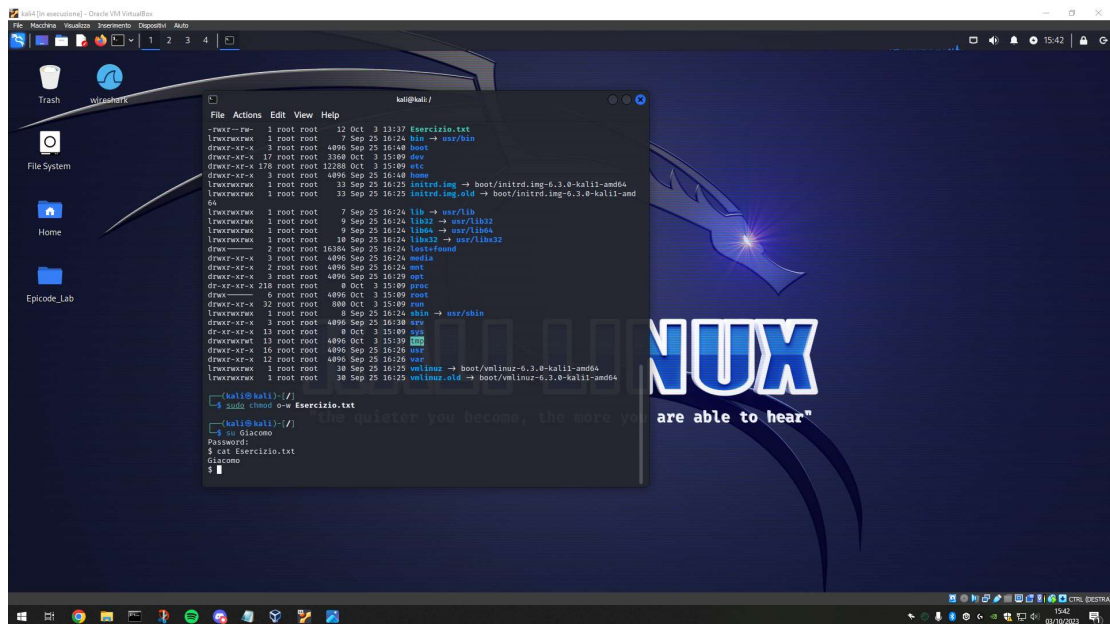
kali4 [In esecuzione] - Oracle VM VirtualBox
File Macchina Visualizza Inserimento Dispositivi Aiuto

1 2 3 4

15:42

Trash
wireshark
File System
Home
Epicode_Lab

kali@kali: /
File Actions Edit View Help
-rwxr--rw- 1 root root 12 Oct 3 13:37 Esercizio.txt
lrwxrwxrwx 1 root root 7 Sep 25 16:24 bin → usr/bin
drwxr-xr-x 3 root root 4096 Sep 25 16:40 boot
drwxr-xr-x 17 root root 3360 Oct 3 15:09 dev
drwxr-xr-x 178 root root 12288 Oct 3 15:09 etc
drwxr-xr-x 3 root root 4096 Sep 25 16:40 home
lrwxrwxrwx 1 root root 33 Sep 25 16:25 initrd.img → boot/initrd.img-6.3.0-kali1-amd64
lrwxrwxrwx 1 root root 33 Sep 25 16:25 initrd.img.old → boot/initrd.img-6.3.0-kali1-amd64
lrwxrwxrwx 1 root root 7 Sep 25 16:24 lib → usr/lib
lrwxrwxrwx 1 root root 9 Sep 25 16:24 lib32 → usr/lib32
lrwxrwxrwx 1 root root 9 Sep 25 16:24 lib64 → usr/lib64
lrwxrwxrwx 1 root root 10 Sep 25 16:24 libx32 → usr/libx32
drwx------ 2 root root 16384 Sep 25 16:24 lost+found
drwxr-xr-x 3 root root 4096 Sep 25 16:24 media
drwxr-xr-x 2 root root 4096 Sep 25 16:24 mnt
drwxr-xr-x 3 root root 4096 Sep 25 16:29 opt
dr-xr-xr-x 218 root root 0 Oct 3 15:09 proc
drwx------ 6 root root 4096 Oct 3 15:09 root
drwxr-xr-x 32 root root 800 Oct 3 15:09 run
lrwxrwxrwx 1 root root 8 Sep 25 16:24 sbin → usr/sbin
drwxr-xr-x 3 root root 4096 Sep 25 16:30 srv
dr-xr-xr-x 13 root root 0 Oct 3 15:09 sys
drwxrwxrwt 13 root root 4096 Oct 3 15:39 tmp
drwxr-xr-x 16 root root 4096 Sep 25 16:26 usr
drwxr-xr-x 12 root root 4096 Sep 25 16:26 var
lrwxrwxrwx 1 root root 30 Sep 25 16:25 vmlinuz → boot/vmlinuz-6.3.0-kali1-amd64
lrwxrwxrwx 1 root root 30 Sep 25 16:25 vmlinuz.old → boot/vmlinuz-6.3.0-kali1-amd64

(kali㉿kali)-[/]
$ sudo chmod o-w Esercizio.txt

(kali㉿kali)-[/]
$ su Giacomo
Password:
$ cat Esercizio.txt
Giacomo
$

are able to hear"

CTRL (DESTRA)
15:42
03/10/2023